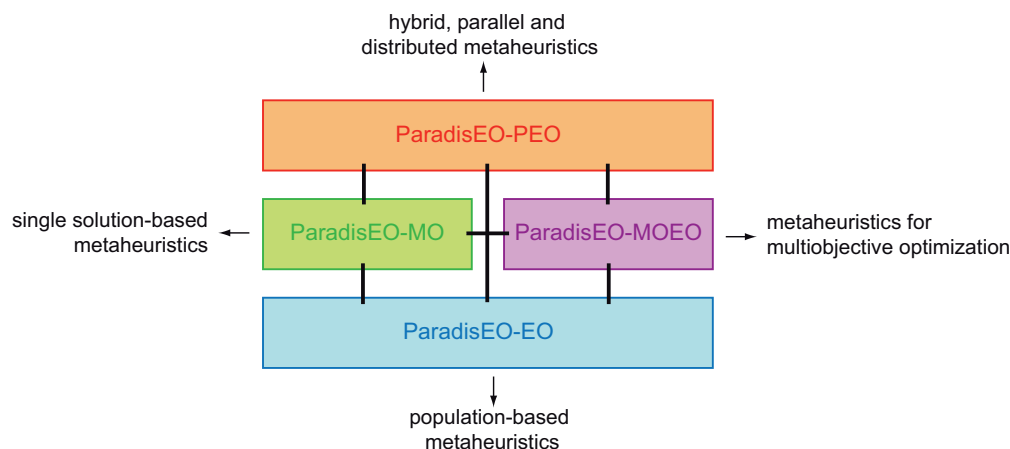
hybrid, parallel and distributed metaheuristics

ParadisEO-PEO

single solution-based metaheuristics

ParadisEO-MO

ParadisEO-MOEO

metaheuristics for multiobjective optimization

ParadisEO-EO

population-based metaheuristics